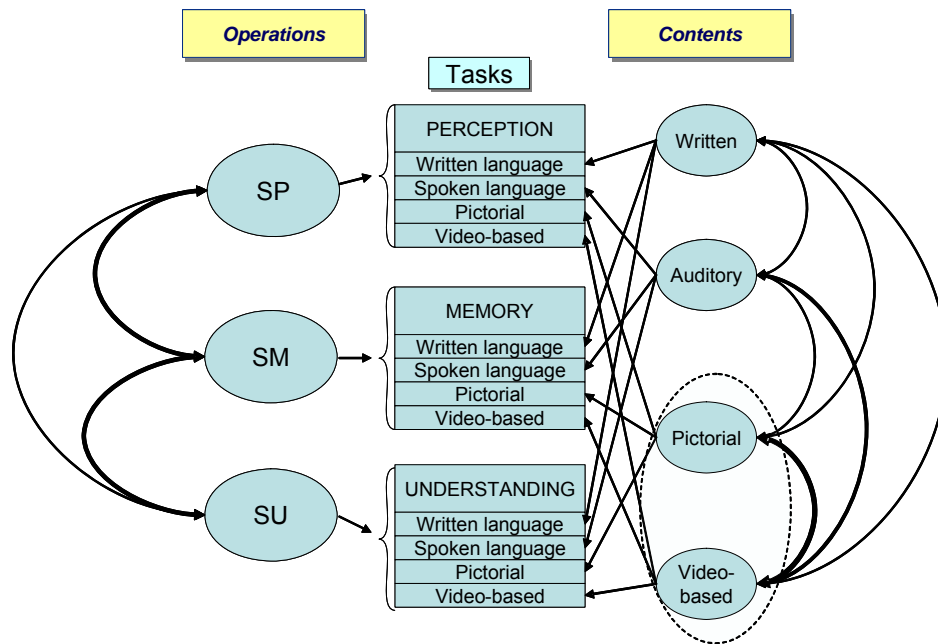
Operations

Contents

Tasks

SP

SM

SU

PERCEPTION
Written language
Spoken language
Pictorial
Video-based

MEMORY
Written language
Spoken language
Pictorial
Video-based

UNDERSTANDING
Written language
Spoken language
Pictorial
Video-based

Written

Auditory

Pictorial

Video-based